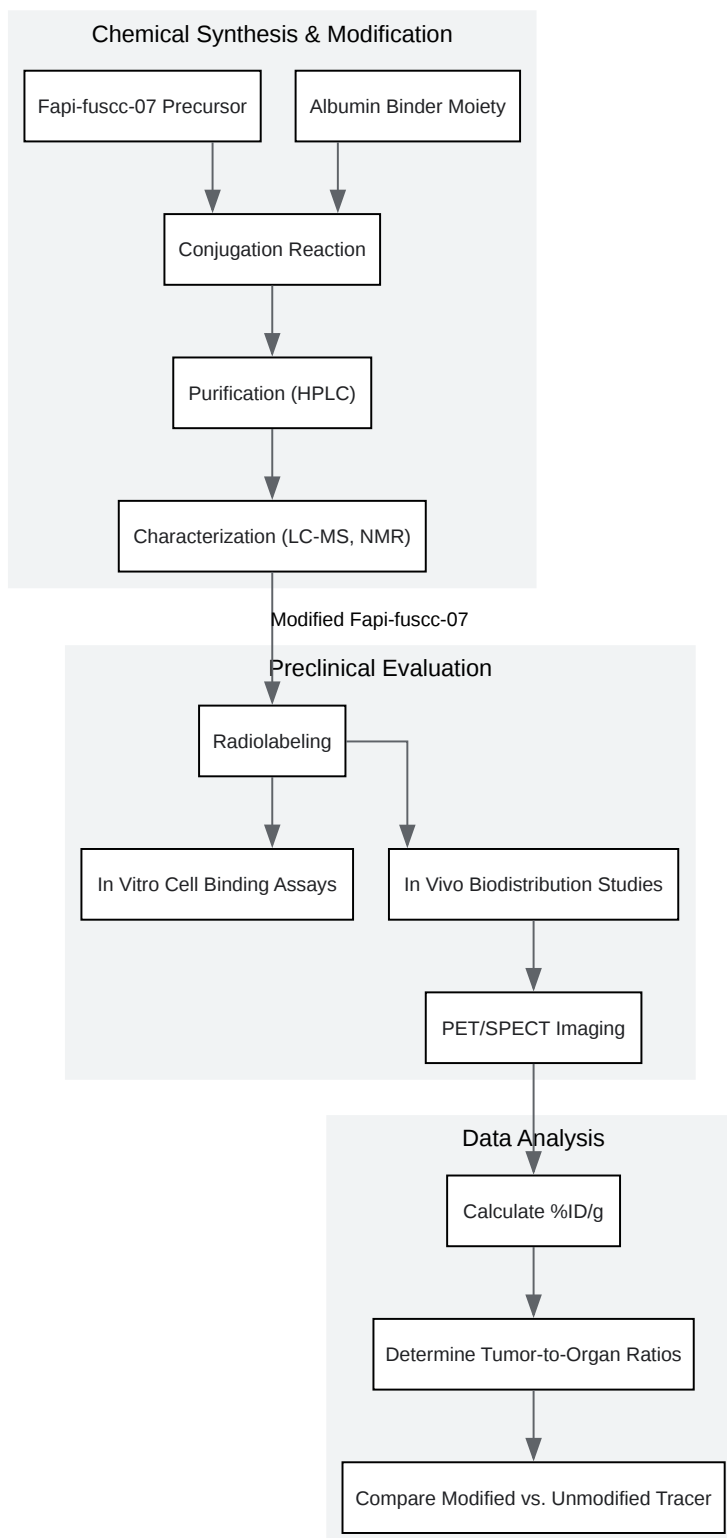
Chemical Synthesis & Modification

Fapi-fuscc-07 Precursor

Albumin Binder Moiety

Conjugation Reaction

Purification (HPLC)

Characterization (LC-MS, NMR)

Modified Fapi-fuscc-07

Preclinical Evaluation

Radiolabeling

In Vitro Cell Binding Assays

In Vivo Biodistribution Studies

PET/SPECT Imaging

Data Analysis

Calculate %ID/g

Determine Tumor-to-Organ Ratios

Compare Modified vs. Unmodified Tracer